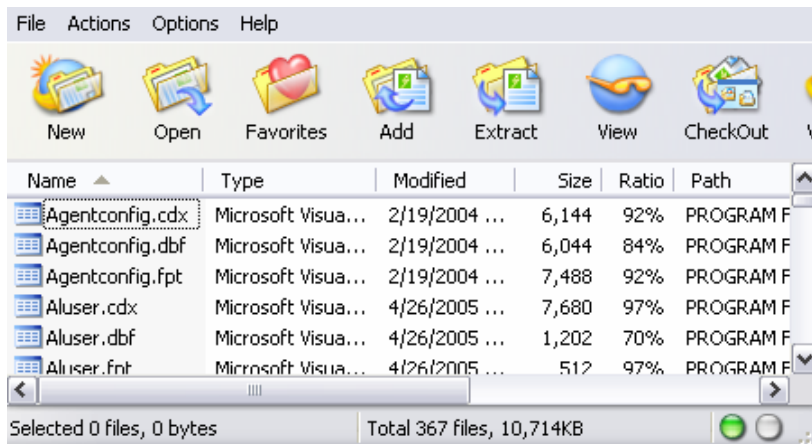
File Actions Options Help

New Open Favorites Add Extract View CheckOut

| Name | Type | Modified | Size | Ratio | Path |
|---|---|---|---|---|---|
| Agentconfig.cdx | Microsoft Visua... | 2/19/2004 ... | 6,144 | 92% | PROGRAM F |
| Agentconfig.dbf | Microsoft Visua... | 2/19/2004 ... | 6,044 | 84% | PROGRAM F |
| Agentconfig.fpt | Microsoft Visua... | 2/19/2004 ... | 7,488 | 92% | PROGRAM F |
| Aluser.cdx | Microsoft Visua... | 4/26/2005 ... | 7,680 | 97% | PROGRAM F |
| Aluser.dbf | Microsoft Visua... | 4/26/2005 ... | 1,202 | 70% | PROGRAM F |
| Aluser.fpt | Microsoft Visua... | 4/26/2005 ... | 512 | 97% | PROGRAM F |

Selected 0 files, 0 bytes Total 367 files, 10,714KB